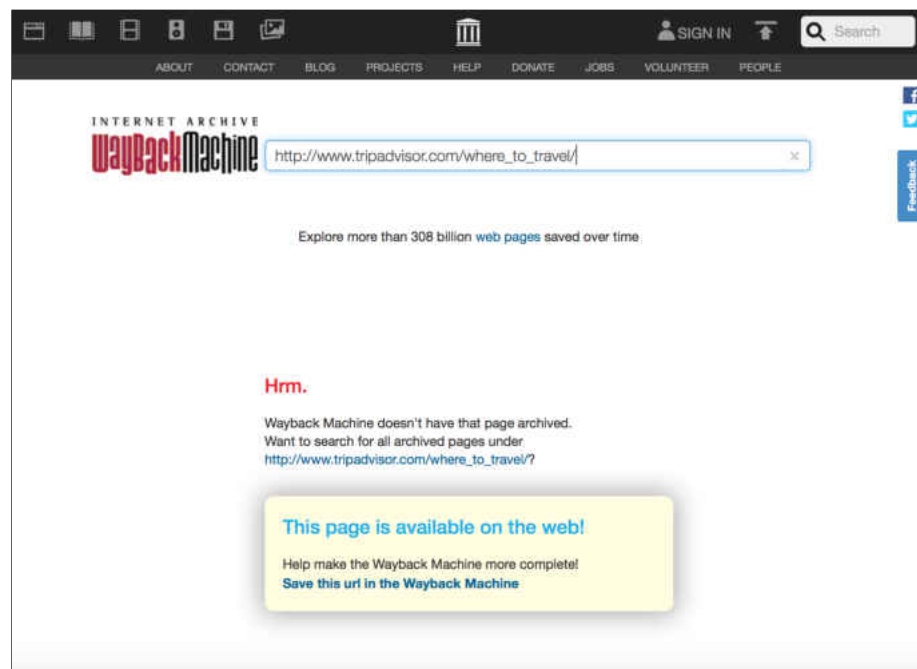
SIGN IN

Search

ABOUT CONTACT BLOG PROJECTS HELP DONATE JOBS VOLUNTEER PEOPLE

INTERNET ARCHIVE
WaybackMachine

http://www.tripadvisor.com/where_to_travel/

×

Feedback

Explore more than 308 billion web pages saved over time

Hrm.

Wayback Machine doesn't have that page archived. Want to search for all archived pages under http://www.tripadvisor.com/where_to_travel/?

This page is available on the web!

Help make the Wayback Machine more complete!
Save this url in the Wayback Machine